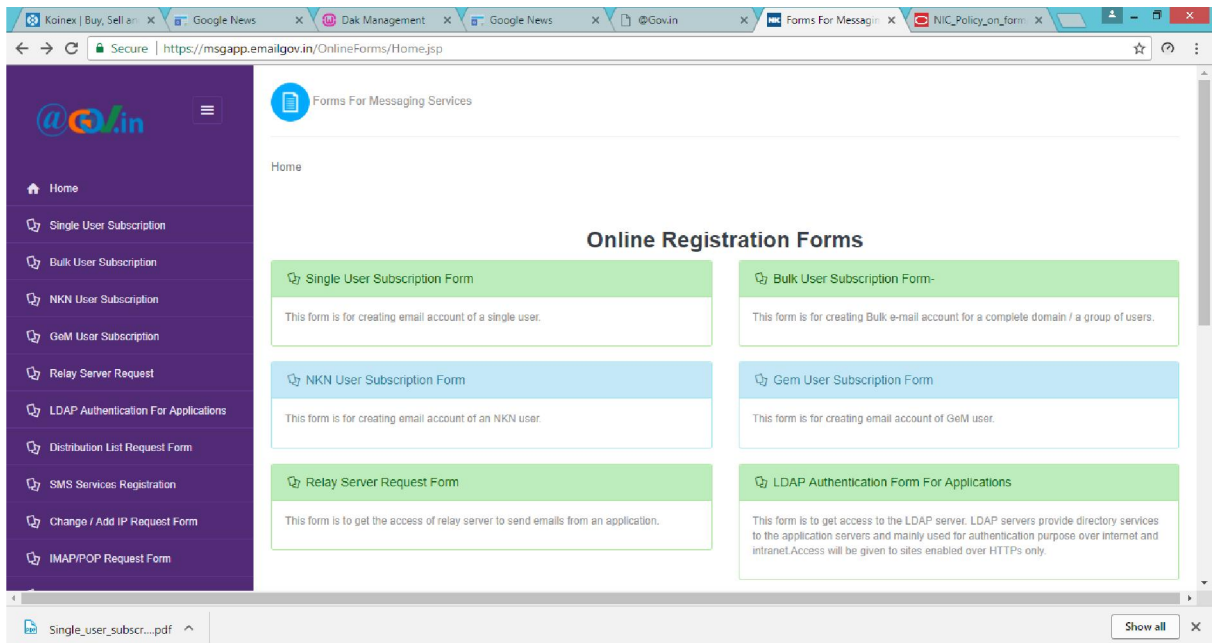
Koinex | Buy, Sell an ×
Google News ×
Dak Management ×
Google News ×
@Gov.in ×
Forms For Messagin ×
NIC_Policy_on_form ×

Secure | https://msgapp.emailgov.in/OnlineForms/Home.jsp

@Gov.in

Home
Single User Subscription
Bulk User Subscription
NKN User Subscription
GeM User Subscription
Relay Server Request
LDAP Authentication For Applications
Distribution List Request Form
SMS Services Registration
Change / Add IP Request Form
IMAP/POP Request Form

Forms For Messaging Services

Home

Online Registration Forms

Single User Subscription Form

This form is for creating email account of a single user.

Bulk User Subscription Form-

This form is for creating Bulk e-mail account for a complete domain / a group of users.

NKN User Subscription Form

This form is for creating email account of an NKN user.

Gem User Subscription Form

This form is for creating email account of GeM user.

Relay Server Request Form

This form is to get the access of relay server to send emails from an application.

LDAP Authentication Form For Applications

This form is to get access to the LDAP server. LDAP servers provide directory services to the application servers and mainly used for authentication purpose over internet and intranet.Access will be given to sites enabled over HTTPs only.

Single_user_subscr....pdf

Show all